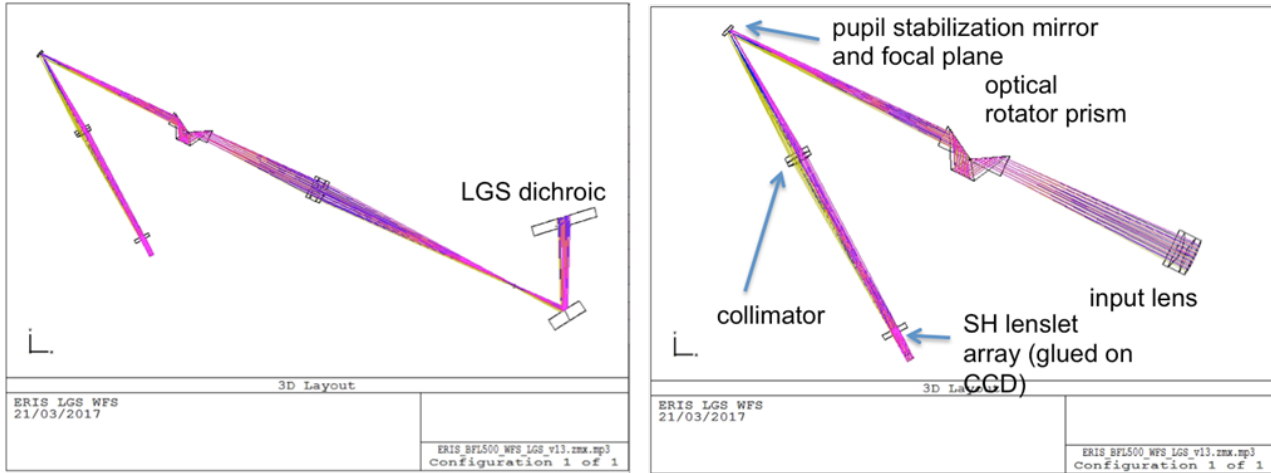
LGS dichroic

3D Layout

ERIS LGS WFS
21/03/2017

ERIS_BFL500_WFS_LGS_v13.zmx.mp3
Configuration 1 of 1

pupil stabilization mirror and focal plane

optical rotator prism

input lens

collimator

SH lenslet array (glued on CCD)

3D La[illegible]

ERIS LGS WFS
21/03/2017

ERIS_BFL500_WFS_LGS_v13.zmx.mp3
Configuration 1 of 1